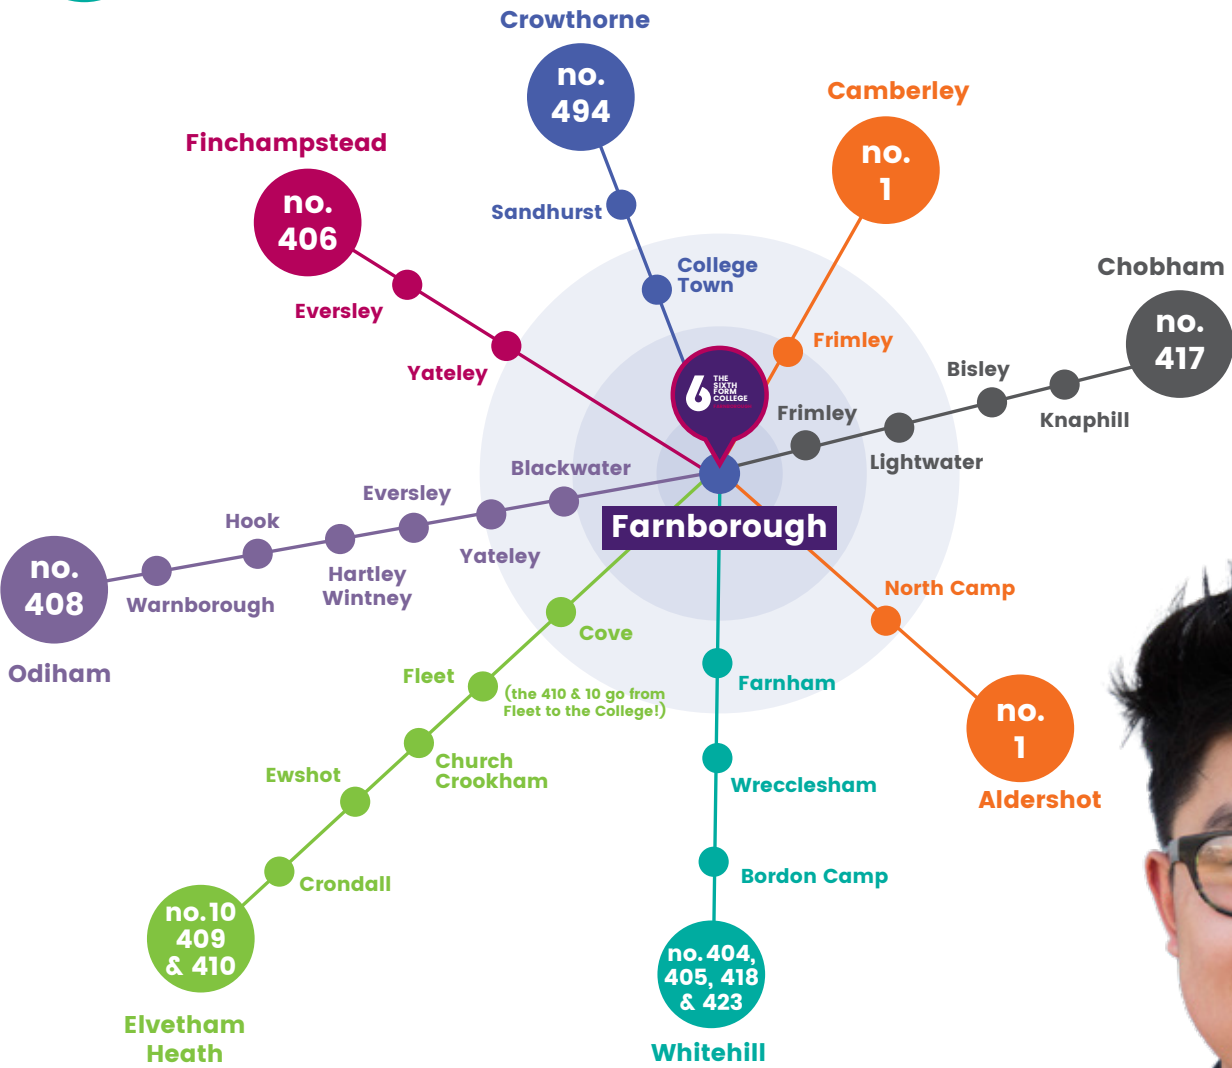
Crowthorne
no. 494
Sandhurst
College Town

Camberley
no. 1
Frimley

Finchampstead
no. 406
Eversley
Yateley

Chobham
no. 417
Knaphill
Bisley
Lightwater
Frimley

THE SIXTH FORM COLLEGE

Farnborough

Blackwater
Eversley
Hook
Yateley
Hartley Wintney
Warnborough
no. 408
Odiham

North Camp
no. 1
Aldershot

Cove
Fleet
(the 410 & 10 go from Fleet to the College!)
Church Crookham
Ewshot
Crondall
no. 10 409 & 410
Elvetham Heath

Farnham
Wrecclesham
Bordon Camp
no. 404, 405, 418 & 423
Whitehill